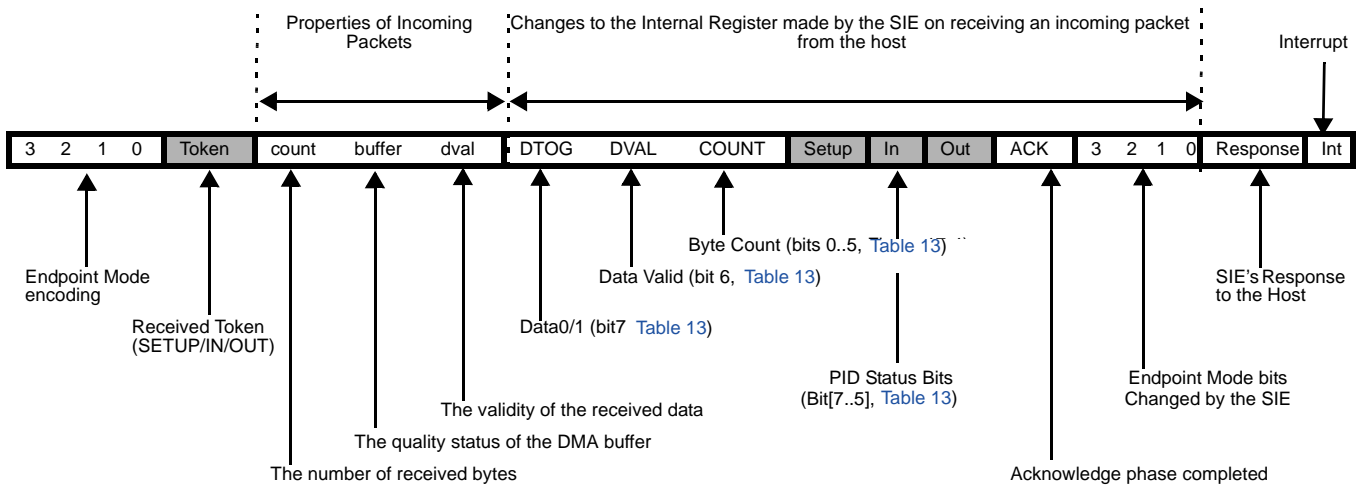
Properties of Incoming Packets

Changes to the Internal Register made by the SIE on receiving an incoming packet from the host

Interrupt

| 3 | 2 | 1 | 0 | Token | count | buffer | dval | DTOG | DVAL | COUNT | Setup | In | Out | ACK | 3 | 2 | 1 | 0 | Response | Int |
|---|---|---|---|---|---|---|---|---|---|---|---|---|---|---|---|---|---|---|---|---|

Byte Count (bits 0..5, Table 13)

Data Valid (bit 6, Table 13)

Endpoint Mode encoding

SIE's Response to the Host

Received Token (SETUP/IN/OUT)

Data0/1 (bit7 Table 13)

PID Status Bits (Bit[7..5], Table 13)

Endpoint Mode bits Changed by the SIE

The validity of the received data

The quality status of the DMA buffer

The number of received bytes

Acknowledge phase completed